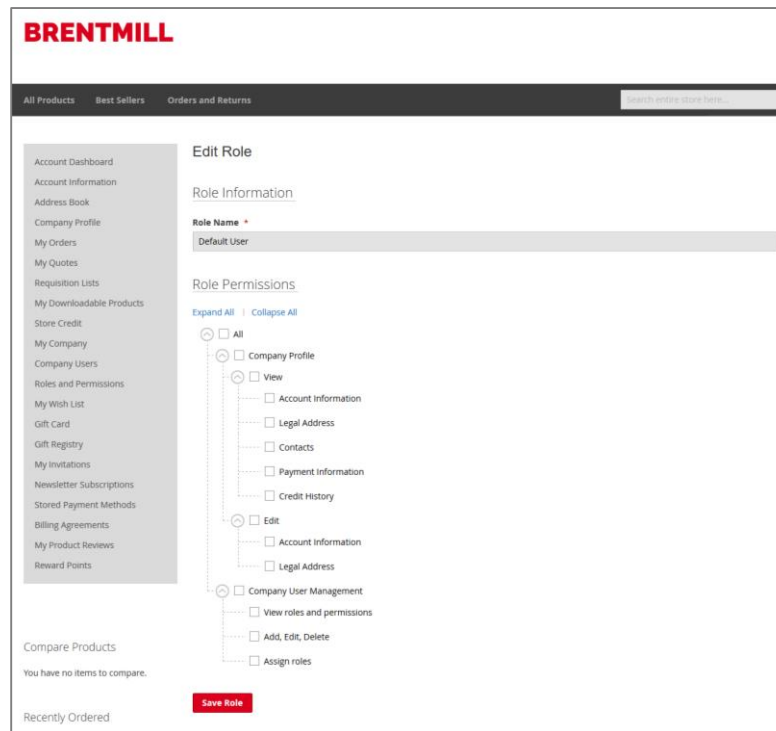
BRENTMILL

All Products Best Sellers Orders and Returns

Search entire store here...

Account Dashboard
Account Information
Address Book
Company Profile
My Orders
My Quotes
Requisition Lists
My Downloadable Products
Store Credit
My Company
Company Users
Roles and Permissions
My Wish List
Gift Card
Gift Registry
My Invitations
Newsletter Subscriptions
Stored Payment Methods
Billing Agreements
My Product Reviews
Reward Points

Compare Products

You have no items to compare.

Recently Ordered

Edit Role

Role Information

Role Name *

Default User

Role Permissions

Expand All | Collapse All

All
Company Profile
View
Account Information
Legal Address
Contacts
Payment Information
Credit History
Edit
Account Information
Legal Address
Company User Management
View roles and permissions
Add, Edit, Delete
Assign roles

Save Role